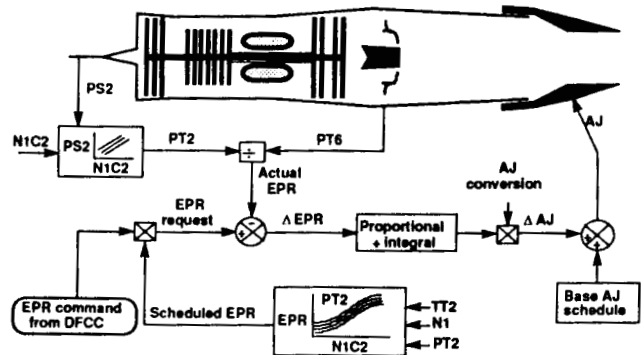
PS2

N1C2

PS2

N1C2

PT2

÷

PT6

AJ

Actual EPR

AJ conversion

EPR request

$\Delta$ EPR

Proportional + integral

$\Delta$ AJ

EPR command from DFCC

Scheduled EPR

EPR

PT2

N1C2

TT2

N1

PT2

Base AJ schedule